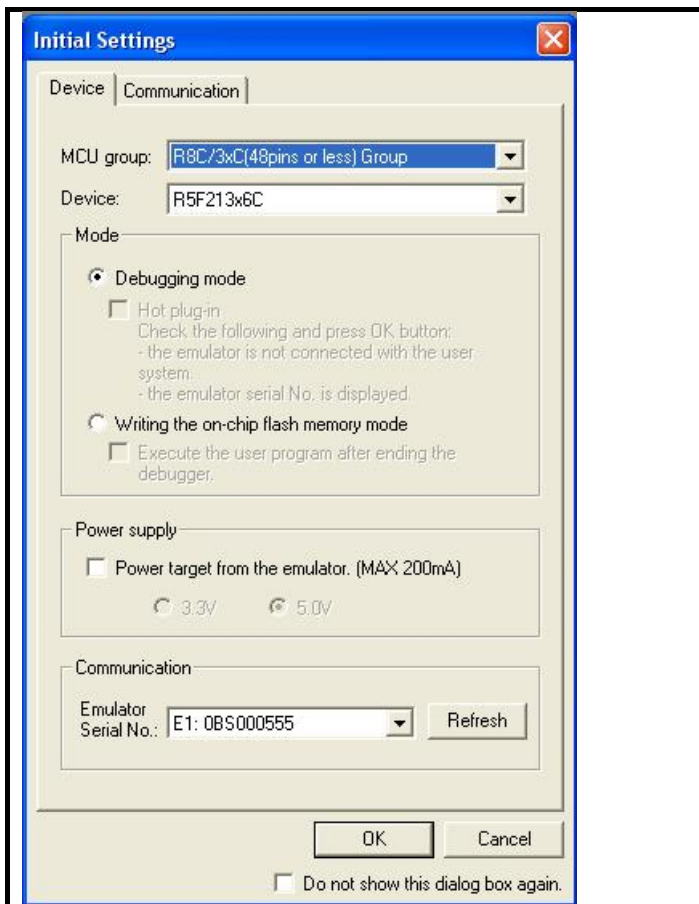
Initial Settings

Device | Communication

MCU group: R8C/3xC(48pins or less) Group

Device: R5F213x6C

Mode

Debugging mode

Hot plug-in
Check the following and press OK button:
- the emulator is not connected with the user system.
- the emulator serial No. is displayed.

Writing the on-chip flash memory mode

Execute the user program after ending the debugger.

Power supply

Power target from the emulator. (MAX 200mA)

3.3V 5.0V

Communication

Emulator Serial No.: E1: 0BS000555

Refresh

OK

Cancel

Do not show this dialog box again.